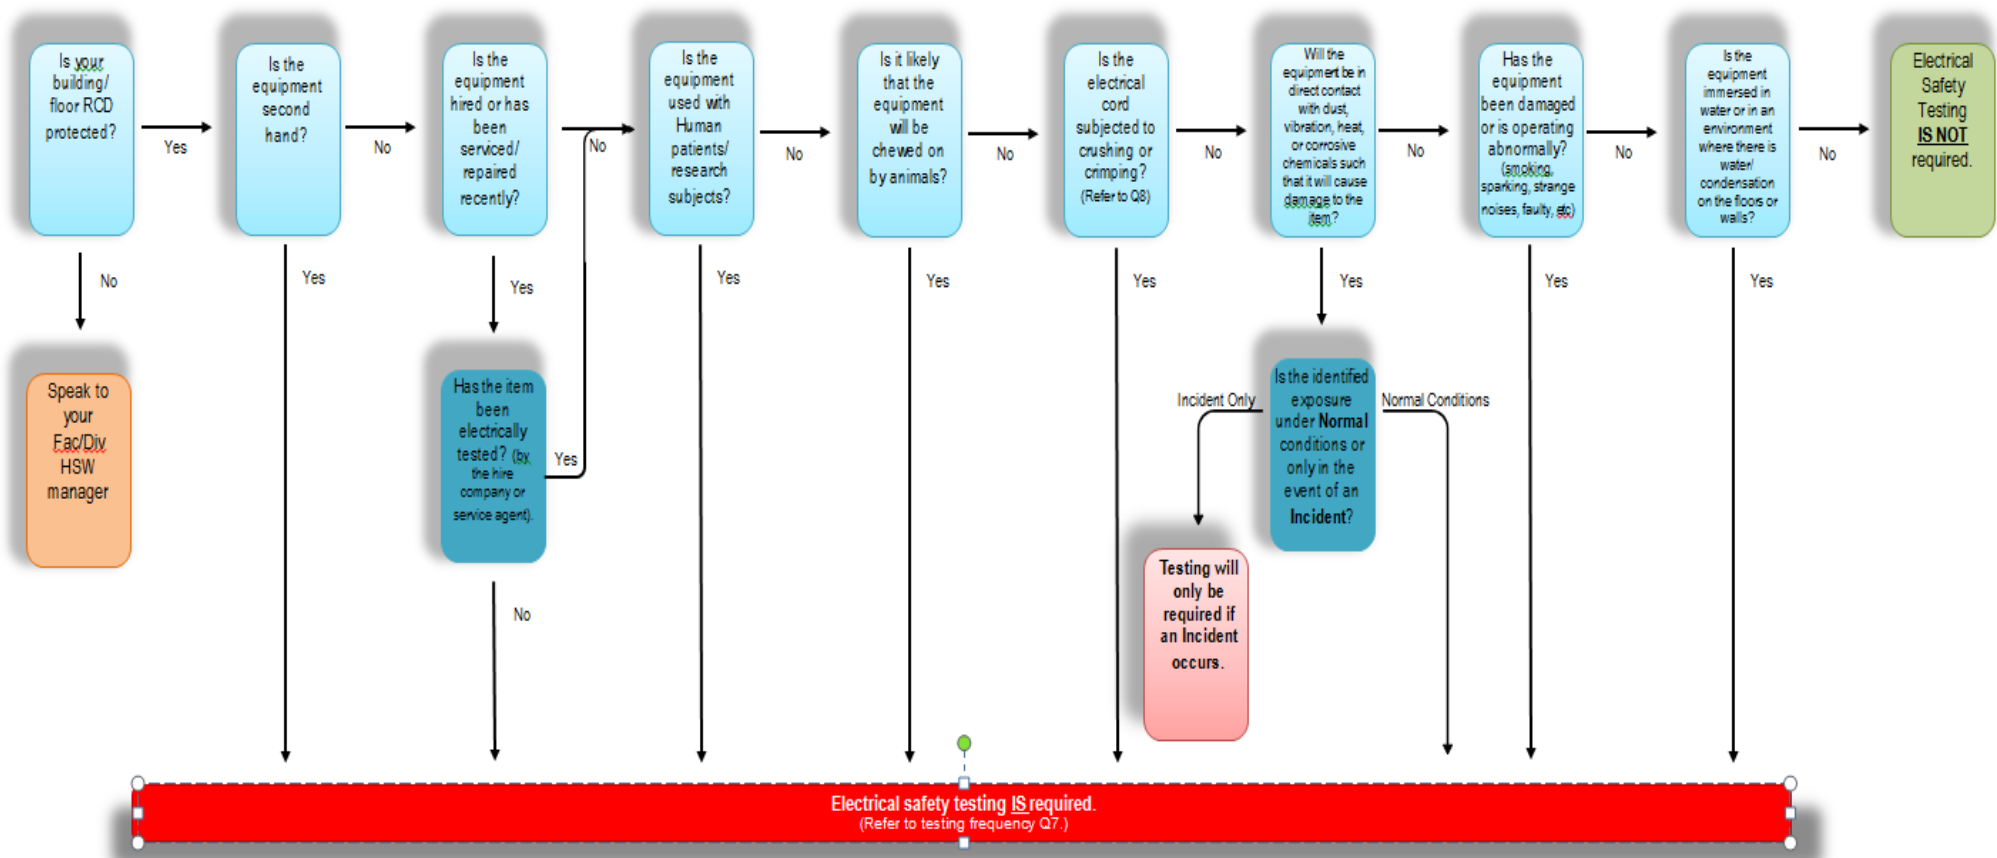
Is your building/ floor RCD protected?

Yes

Is the equipment second hand?

No

Is the equipment hired or has been serviced/ repaired recently?

No

Is the equipment used with Human patients/ research subjects?

No

Is it likely that the equipment will be chewed on by animals?

No

Is the electrical cord subjected to crushing or crimping? (Refer to Q8)

No

Will the equipment be in direct contact with dust, vibration, heat, or corrosive chemicals such that it will cause damage to the item?

No

Has the equipment been damaged or is operating abnormally? (smoking, sparking, strange noises, faulty, etc)

No

Is the equipment immersed in water or in an environment where there is water/ condensation on the floors or walls?

No

Electrical Safety Testing IS NOT required.

No

Speak to your Fac/Div HSW manager

Yes

Yes

Has the item been electrically tested? (by the hire company or service agent).

Yes

No

Yes

Yes

Yes

Yes

Incident Only

Is the identified exposure under Normal conditions or only in the event of an Incident?

Normal Conditions

Testing will only be required if an Incident occurs.

Yes

Yes

Electrical safety testing IS required.
(Refer to testing frequency Q7.)